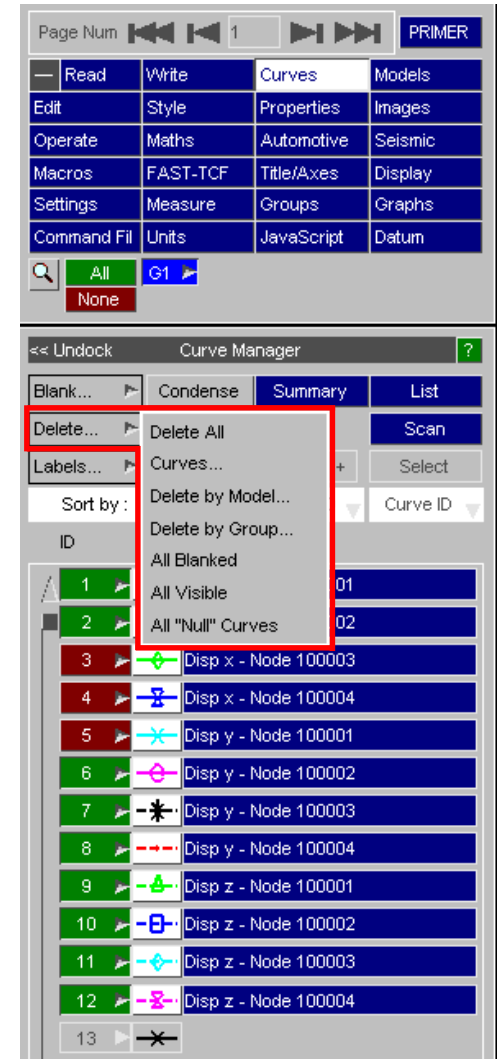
Page Num 1 PRIMER

| — Read | Write | Curves | Models |
|---|---|---|---|
| Edit | Style | Properties | Images |
| Operate | Maths | Automotive | Seismic |
| Macros | FAST-TCF | Title/Axes | Display |
| Settings | Measure | Groups | Graphs |
| Command Fil | Units | JavaScript | Datum |

All G1
None

<< Undock Curve Manager ?

Blank... Condense Summary List
Delete... Scan
Labels... + Select
Sort by : Curve ID
ID

Delete All
Curves...
Delete by Model...
Delete by Group...
All Blanked
All Visible
All "Null" Curves

1 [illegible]01
2 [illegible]02
3 Disp x - Node 100003
4 Disp x - Node 100004
5 Disp y - Node 100001
6 Disp y - Node 100002
7 Disp y - Node 100003
8 Disp y - Node 100004
9 Disp z - Node 100001
10 Disp z - Node 100002
11 Disp z - Node 100003
12 Disp z - Node 100004
13